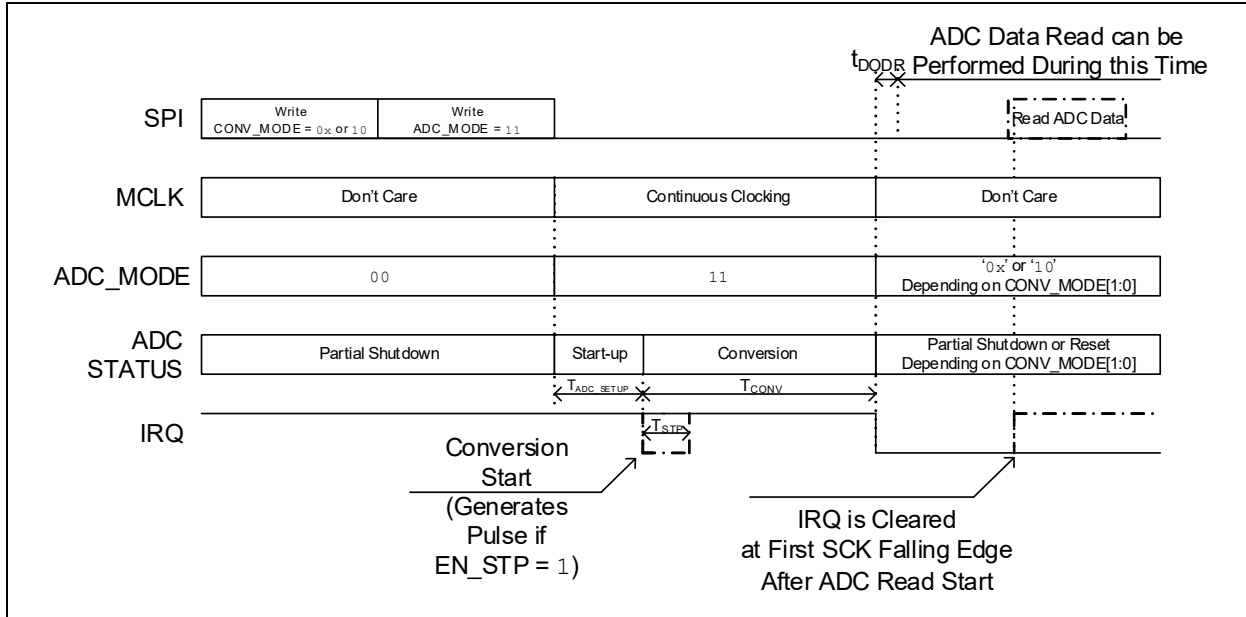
ADC Data Read can be Performed During this Time

$t_{DODR}$

SPI

Write CONV_MODE = 0x or 10

Write ADC_MODE = 11

Read ADC Data

MCLK

Don't Care

Continuous Clocking

Don't Care

ADC_MODE

00

11

'0x' or '10' Depending on CONV_MODE[1:0]

ADC STATUS

Partial Shutdown

Start-up

Conversion

Partial Shutdown or Reset Depending on CONV_MODE[1:0]

$T_{ADC\_SETUP}$

$T_{CONV}$

IRQ

$T_{STP}$

Conversion Start (Generates Pulse if EN_STP = 1)

IRQ is Cleared at First SCK Falling Edge After ADC Read Start